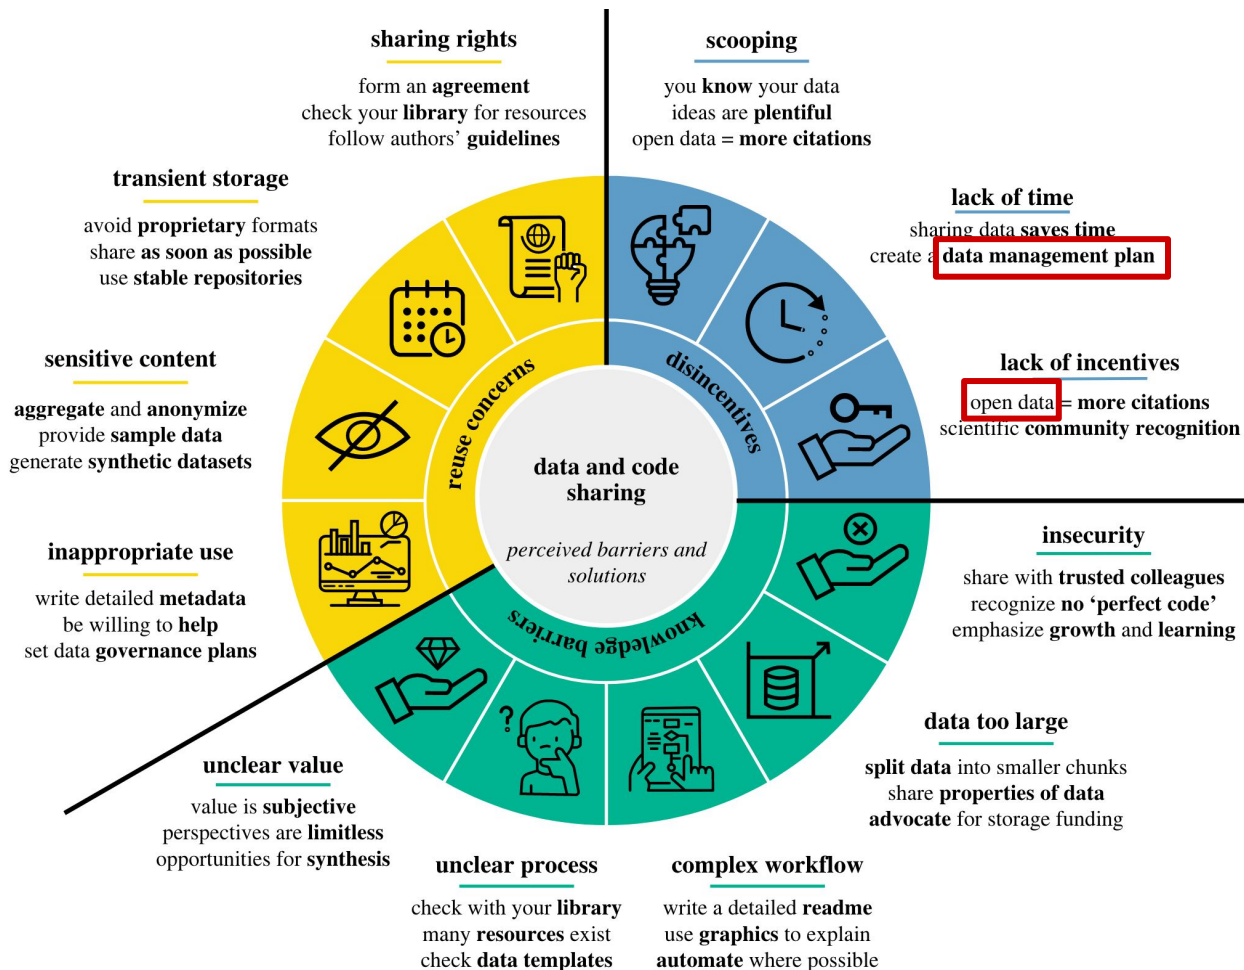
sharing rights

form an agreement
check your library for resources
follow authors' guidelines

scooping

you know your data
ideas are plentiful
open data = more citations

transient storage

avoid proprietary formats
share as soon as possible
use stable repositories

lack of time

sharing data saves time
create a data management plan

sensitive content

aggregate and anonymize
provide sample data
generate synthetic datasets

lack of incentives

open data = more citations
scientific community recognition

reuse concerns

disincentives

data and code sharing

perceived barriers and solutions

knowledge barriers

inappropriate use

write detailed metadata
be willing to help
set data governance plans

insecurity

share with trusted colleagues
recognize no 'perfect code'
emphasize growth and learning

data too large

split data into smaller chunks
share properties of data
advocate for storage funding

unclear value

value is subjective
perspectives are limitless
opportunities for synthesis

unclear process

check with your library
many resources exist
check data templates

complex workflow

write a detailed readme
use graphics to explain
automate where possible